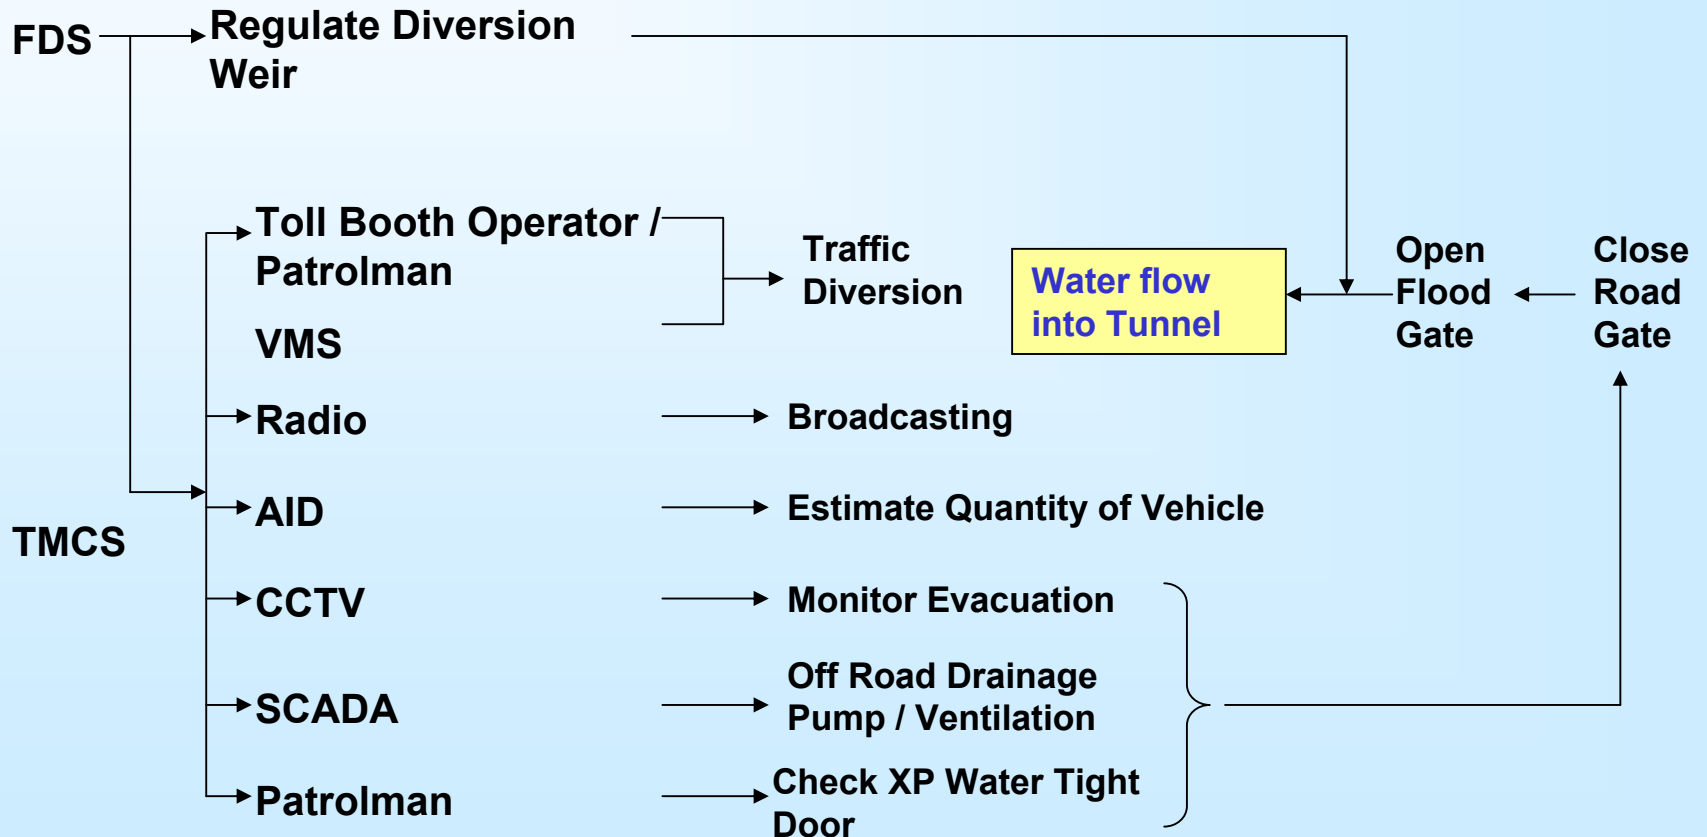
FDS

Regulate Diversion Weir

Toll Booth Operator / Patrolman

VMS

Traffic Diversion

Water flow into Tunnel

Open Flood Gate

Close Road Gate

Radio

Broadcasting

TMCS

AID

Estimate Quantity of Vehicle

CCTV

Monitor Evacuation

SCADA

Off Road Drainage Pump / Ventilation

Patrolman

Check XP Water Tight Door